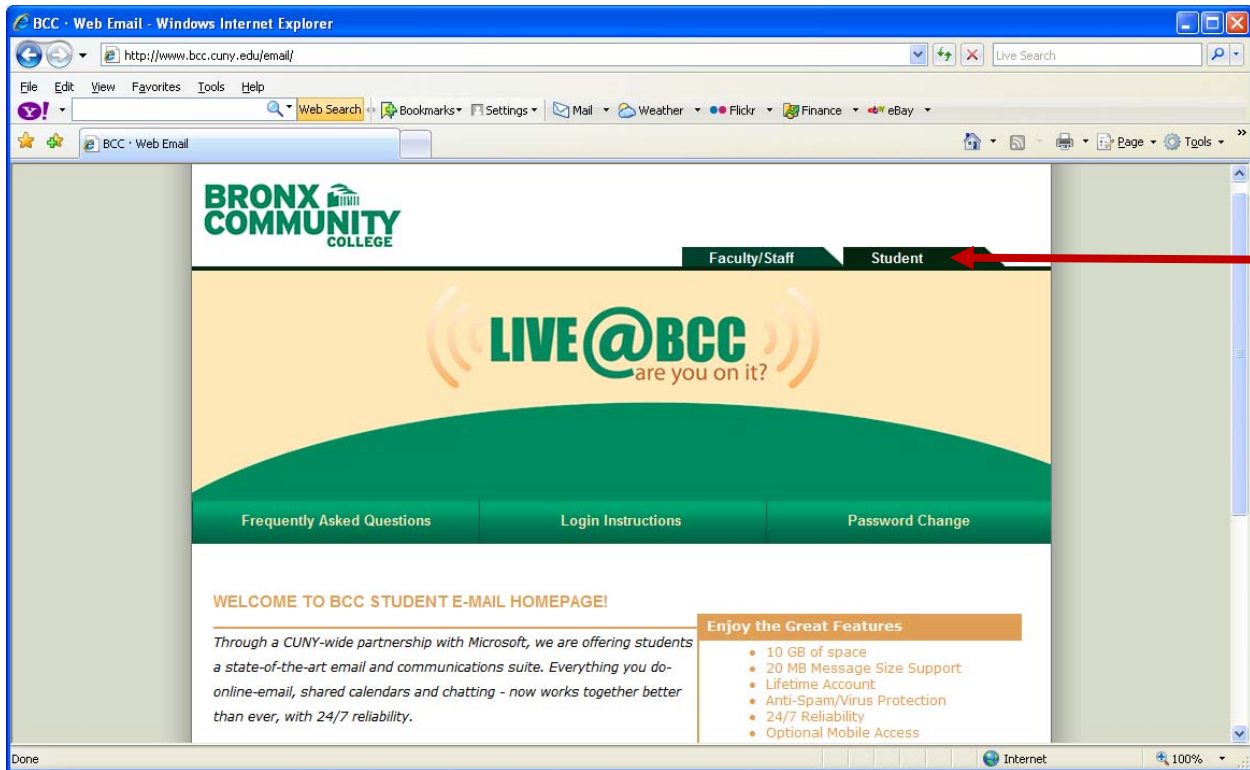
BCC - Web Email - Windows Internet Explorer

http://www.bcc.cuny.edu/email/

Live Search

File Edit View Favorites Tools Help

Y! Web Search Bookmarks Settings Mail Weather Flickr Finance eBay

BCC - Web Email

Page Tools

BRONX COMMUNITY COLLEGE

Faculty/Staff Student

LIVE@BCC are you on it?

Frequently Asked Questions Login Instructions Password Change

WELCOME TO BCC STUDENT E-MAIL HOMEPAGE!

Through a CUNY-wide partnership with Microsoft, we are offering students a state-of-the-art email and communications suite. Everything you do-online-email, shared calendars and chatting - now works together better than ever, with 24/7 reliability.

Enjoy the Great Features

- 10 GB of space
- 20 MB Message Size Support
- Lifetime Account
- Anti-Spam/Virus Protection
- 24/7 Reliability
- Optional Mobile Access

Done Internet 100%